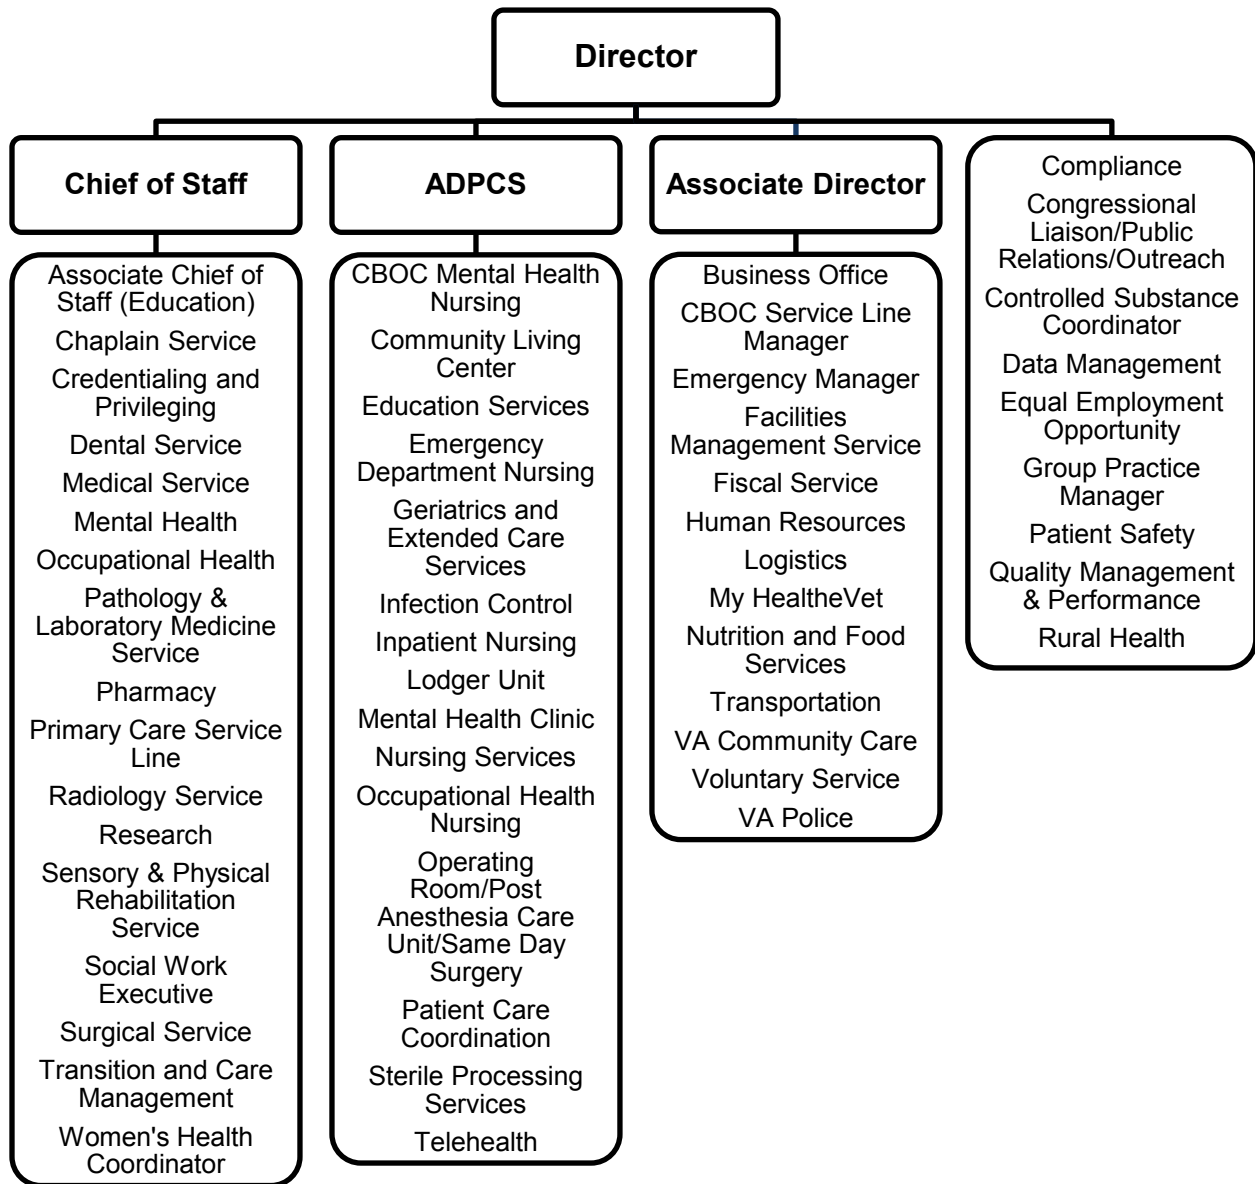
Director

Chief of Staff

Associate Chief of Staff (Education)
Chaplain Service
Credentialing and Privileging
Dental Service
Medical Service
Mental Health
Occupational Health
Pathology & Laboratory Medicine Service
Pharmacy
Primary Care Service Line
Radiology Service
Research
Sensory & Physical Rehabilitation Service
Social Work Executive
Surgical Service
Transition and Care Management
Women's Health Coordinator

ADPCS

CBOC Mental Health Nursing
Community Living Center
Education Services
Emergency Department Nursing
Geriatrics and Extended Care Services
Infection Control
Inpatient Nursing
Lodger Unit
Mental Health Clinic
Nursing Services
Occupational Health Nursing
Operating Room/Post Anesthesia Care Unit/Same Day Surgery
Patient Care Coordination
Sterile Processing Services
Telehealth

Associate Director

Business Office
CBOC Service Line Manager
Emergency Manager
Facilities Management Service
Fiscal Service
Human Resources
Logistics
My HealtheVet
Nutrition and Food Services
Transportation
VA Community Care
Voluntary Service
VA Police

Compliance
Congressional Liaison/Public Relations/Outreach
Controlled Substance Coordinator
Data Management
Equal Employment Opportunity
Group Practice Manager
Patient Safety
Quality Management & Performance
Rural Health